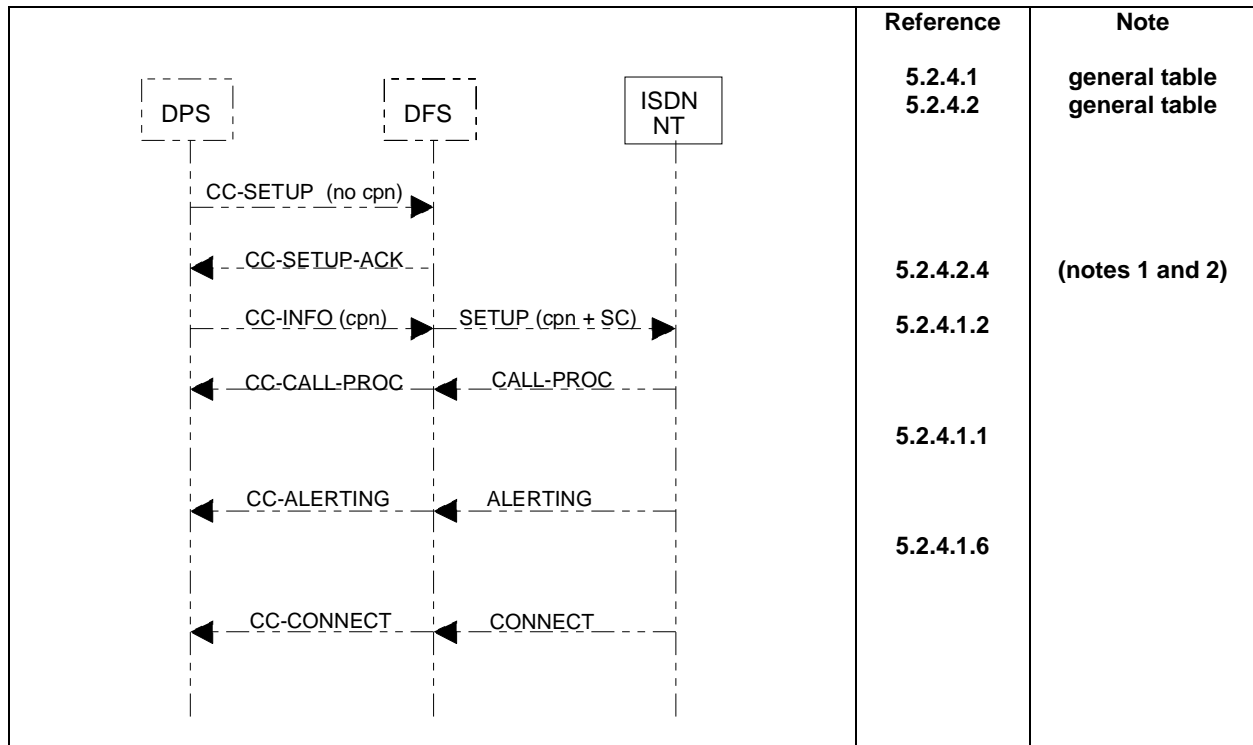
| | Reference | Note |
|---|---|---|
| DPS DFS ISDN NT | 5.2.4.1<br>5.2.4.2 | general table<br>general table |
| CC-SETUP (no cpn) | | |
| CC-SETUP-ACK | 5.2.4.2.4 | (notes 1 and 2) |
| CC-INFO (cpn) SETUP (cpn + SC) | 5.2.4.1.2 | |
| CC-CALL-PROC CALL-PROC | | |
| | 5.2.4.1.1 | |
| CC-ALERTING ALERTING | | |
| | 5.2.4.1.6 | |
| CC-CONNECT CONNECT | | |